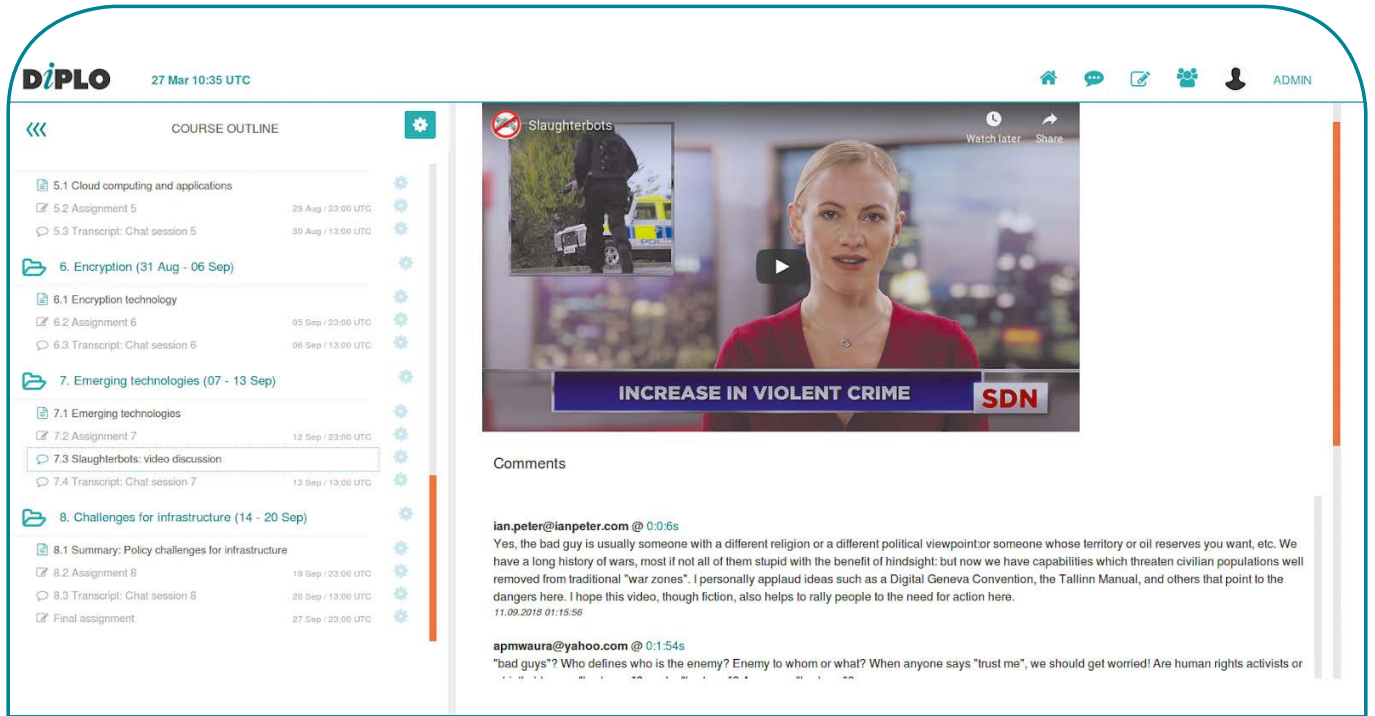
DiPLO 27 Mar 10:35 UTC

ADMIN

COURSE OUTLINE

5.1 Cloud computing and applications
5.2 Assignment 5 29 Aug / 23:00 UTC
5.3 Transcript: Chat session 5 30 Aug / 13:00 UTC

6. Encryption (31 Aug - 06 Sep)
6.1 Encryption technology
6.2 Assignment 6 05 Sep / 23:00 UTC
6.3 Transcript: Chat session 6 06 Sep / 13:00 UTC

7. Emerging technologies (07 - 13 Sep)
7.1 Emerging technologies
7.2 Assignment 7 12 Sep / 23:00 UTC
7.3 Slaughterbots: video discussion
7.4 Transcript: Chat session 7 13 Sep / 13:00 UTC

8. Challenges for infrastructure (14 - 20 Sep)
8.1 Summary: Policy challenges for infrastructure
8.2 Assignment 8 19 Sep / 23:00 UTC
8.3 Transcript: Chat session 8 20 Sep / 13:00 UTC
Final assignment 27 Sep / 23:00 UTC

Slaughterbots
Watch later Share
INCREASE IN VIOLENT CRIME
SDN

Comments

ian.peter@ianpeter.com @ 0:0:6s
Yes, the bad guy is usually someone with a different religion or a different political viewpoint:or someone whose territory or oil reserves you want, etc. We have a long history of wars, most if not all of them stupid with the benefit of hindsight: but now we have capabilities which threaten civilian populations well removed from traditional "war zones". I personally applaud ideas such as a Digital Geneva Convention, the Tallinn Manual, and others that point to the dangers here. I hope this video, though fiction, also helps to rally people to the need for action here.
11.09.2018 01:15:56

apmwaura@yahoo.com @ 0:1:54s
"bad guys"? Who defines who is the enemy? Enemy to whom or what? When anyone says "trust me", we should get worried! Are human rights activists or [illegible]